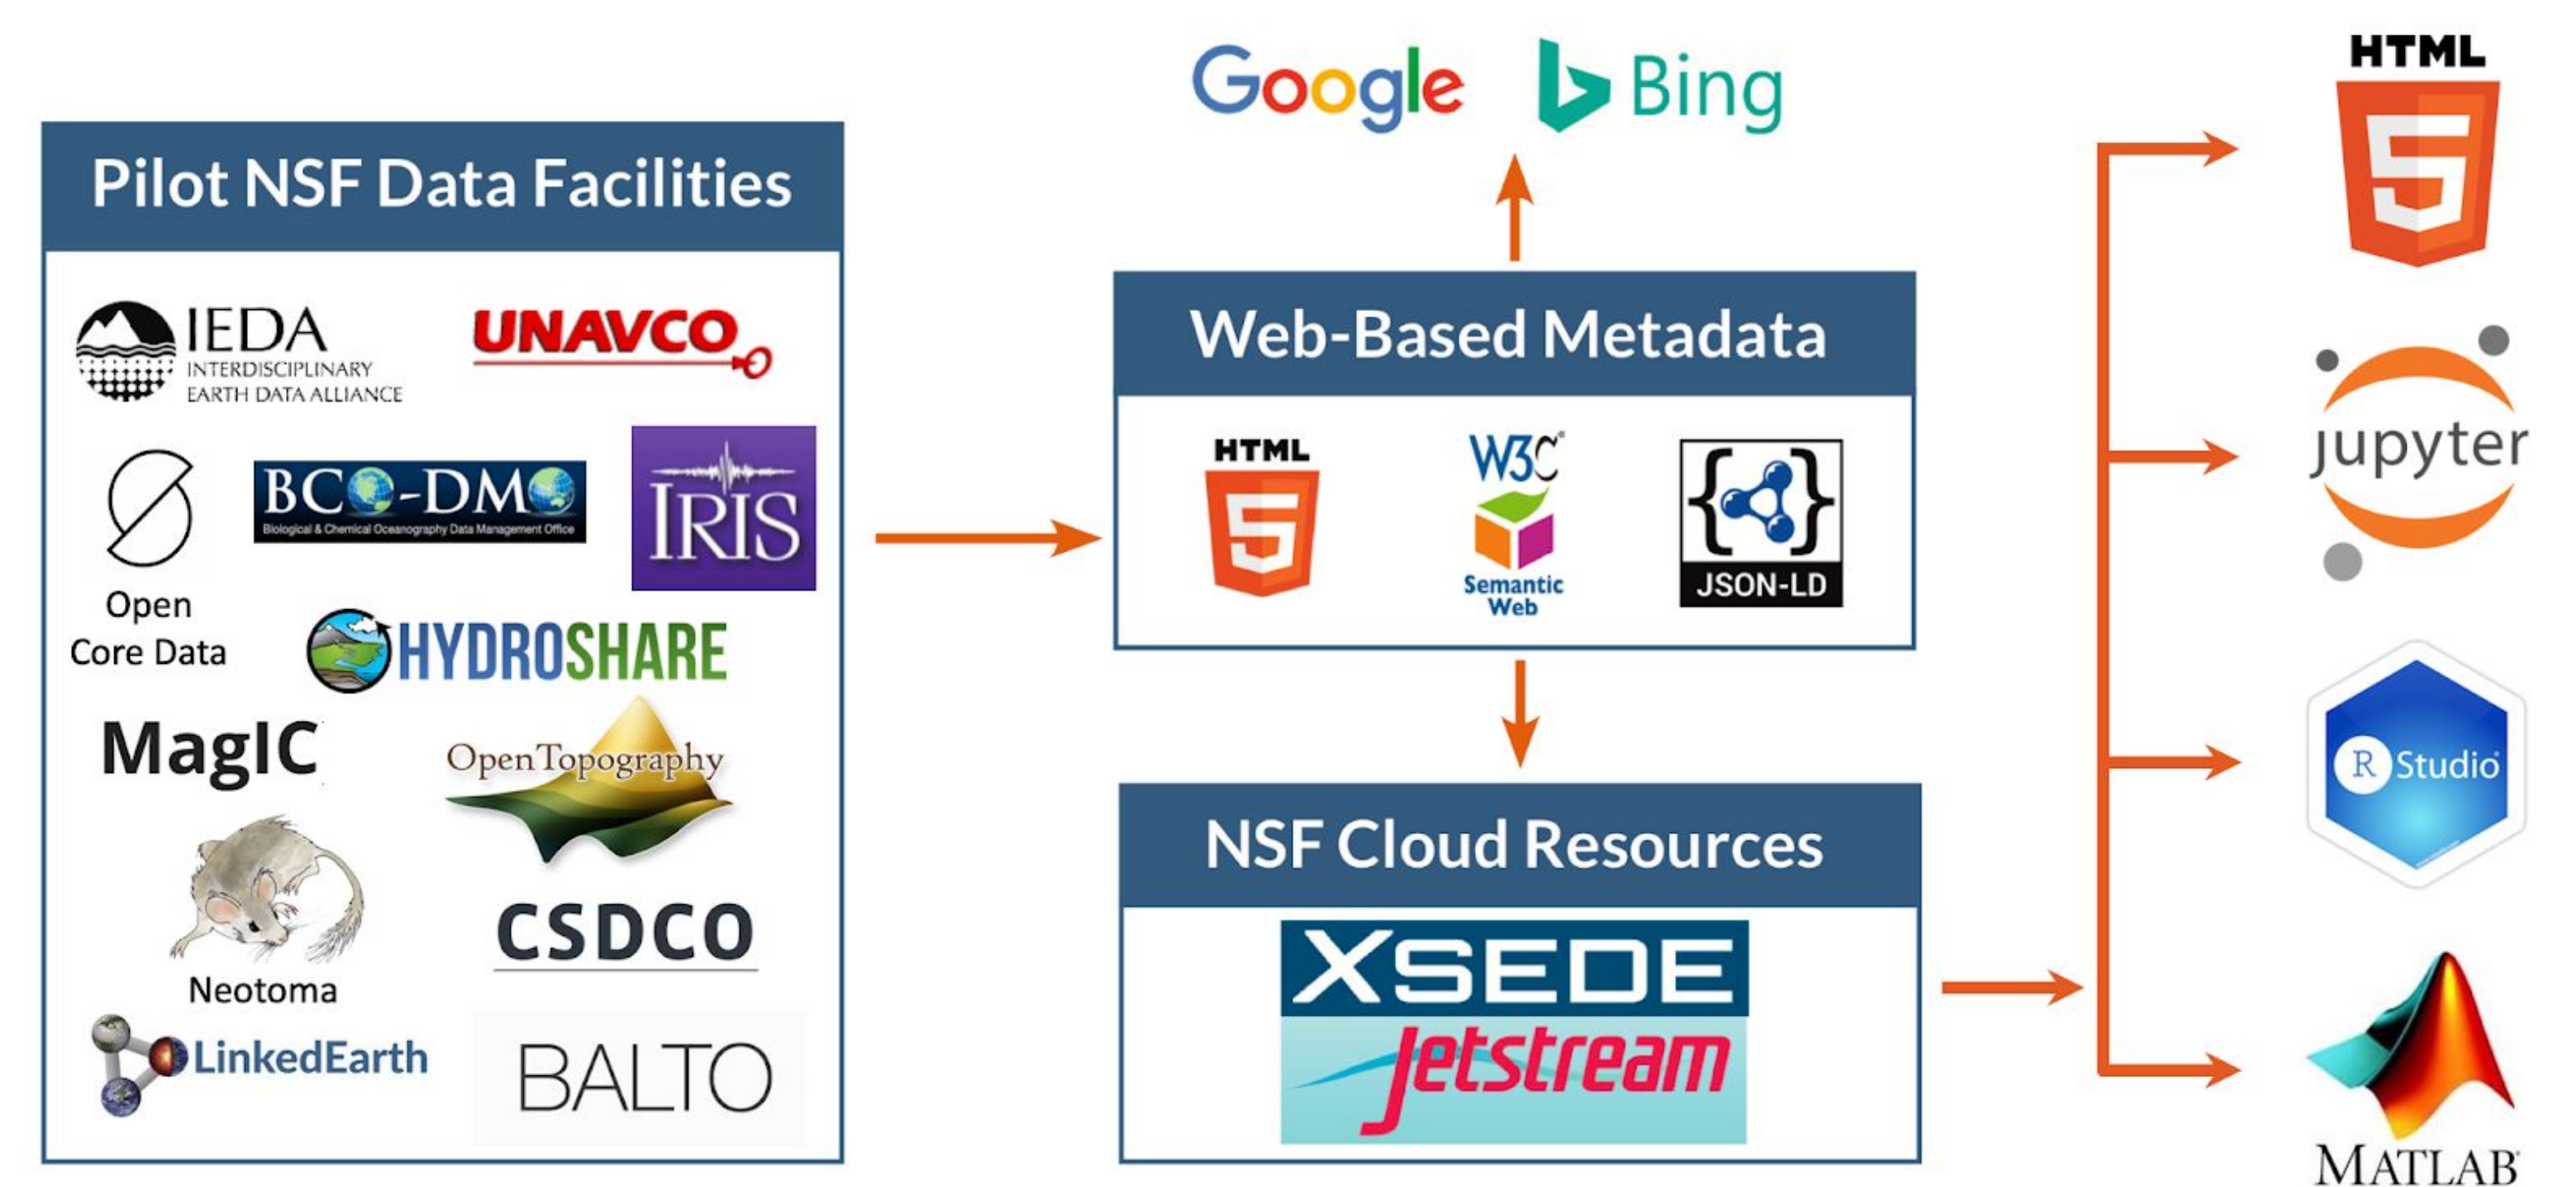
Pilot NSF Data Facilities

IEDA
INTERDISCIPLINARY EARTH DATA ALLIANCE

UNAVCO

BCO-DMO
Biological & Chemical Oceanography Data Management Office

IRIS

Open Core Data

HYDROSHARE

MagIC

OpenTopography

Neotoma

CSDCO

LinkedEarth

BALTO

Google

Bing

Web-Based Metadata

HTML 5

W3C
Semantic Web

JSON-LD

NSF Cloud Resources

XSEDE
Jetstream

HTML 5

jupyter

R Studio

MATLAB